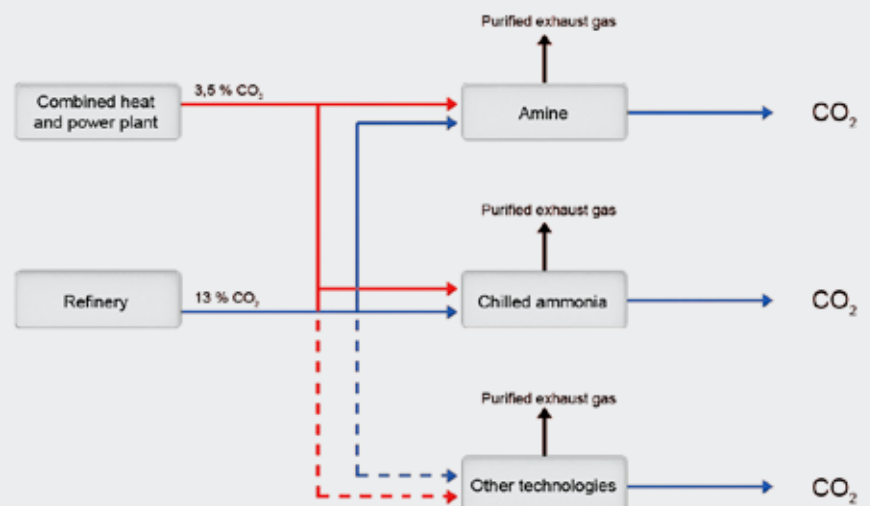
Purified exhaust gas

Combined heat and power plant

3,5 % $CO_2$

Amine

$CO_2$

Purified exhaust gas

Refinery

13 % $CO_2$

Chilled ammonia

$CO_2$

Purified exhaust gas

Other technologies

$CO_2$